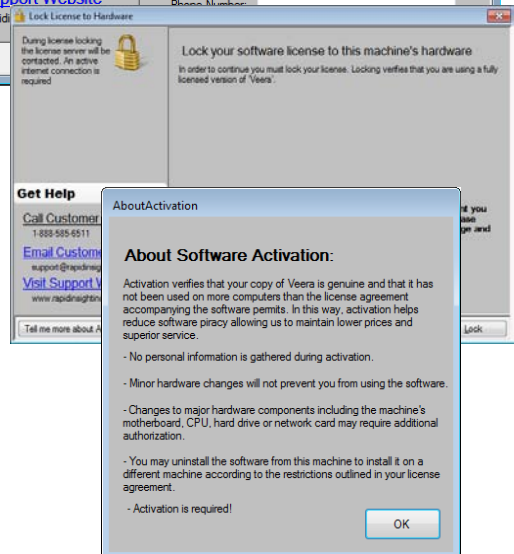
pport Website

Phone Number:

Lock License to Hardware

During license locking the license server will be contacted. An active internet connection is required

Lock your software license to this machine's hardware

In order to continue you must lock your license. Locking verifies that you are using a fully licensed version of 'Veera'.

Get Help

Call Customer

1-888-585-6511

Email Custome

support@rapidinsigh

Visit Support W

www.rapidinsightin

Tell me more about A

Lock

nt you
ase
ge and

AboutActivation

About Software Activation:

Activation verifies that your copy of Veera is genuine and that it has not been used on more computers than the license agreement accompanying the software permits. In this way, activation helps reduce software piracy allowing us to maintain lower prices and superior service.

- No personal information is gathered during activation.

- Minor hardware changes will not prevent you from using the software.

- Changes to major hardware components including the machine's motherboard, CPU, hard drive or network card may require additional authorization.

- You may uninstall the software from this machine to install it on a different machine according to the restrictions outlined in your license agreement.

- Activation is required!

OK